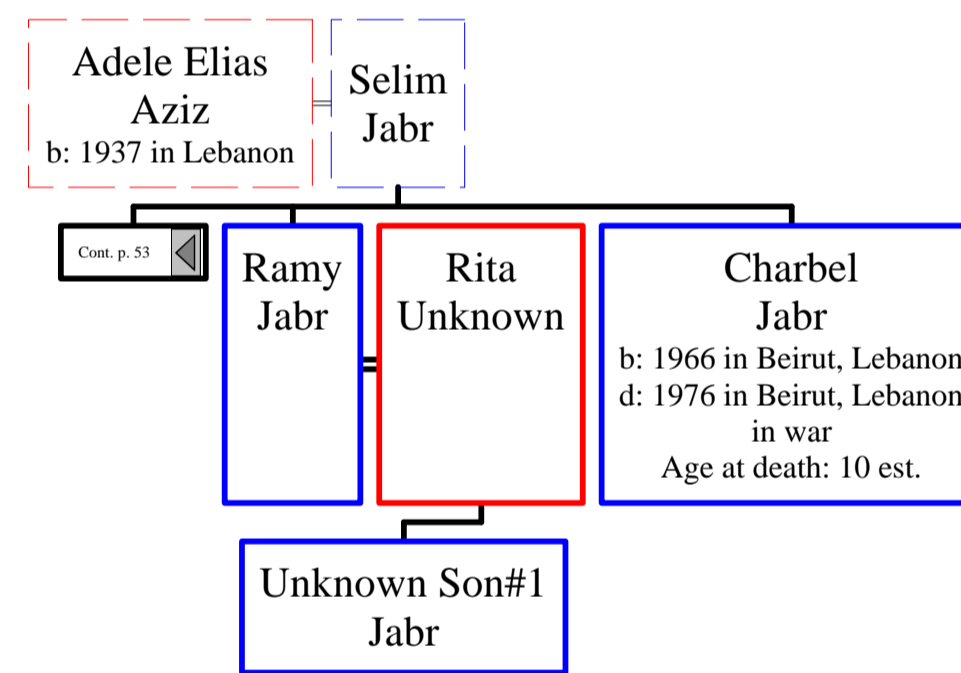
Adele Elias Aziz
b: 1937 in Lebanon

Selim Jabr

Cont. p. 53

Ramy Jabr

Rita Unknown

Charbel Jabr
b: 1966 in Beirut, Lebanon
d: 1976 in Beirut, Lebanon in war
Age at death: 10 est.

Unknown Son#1 Jabr